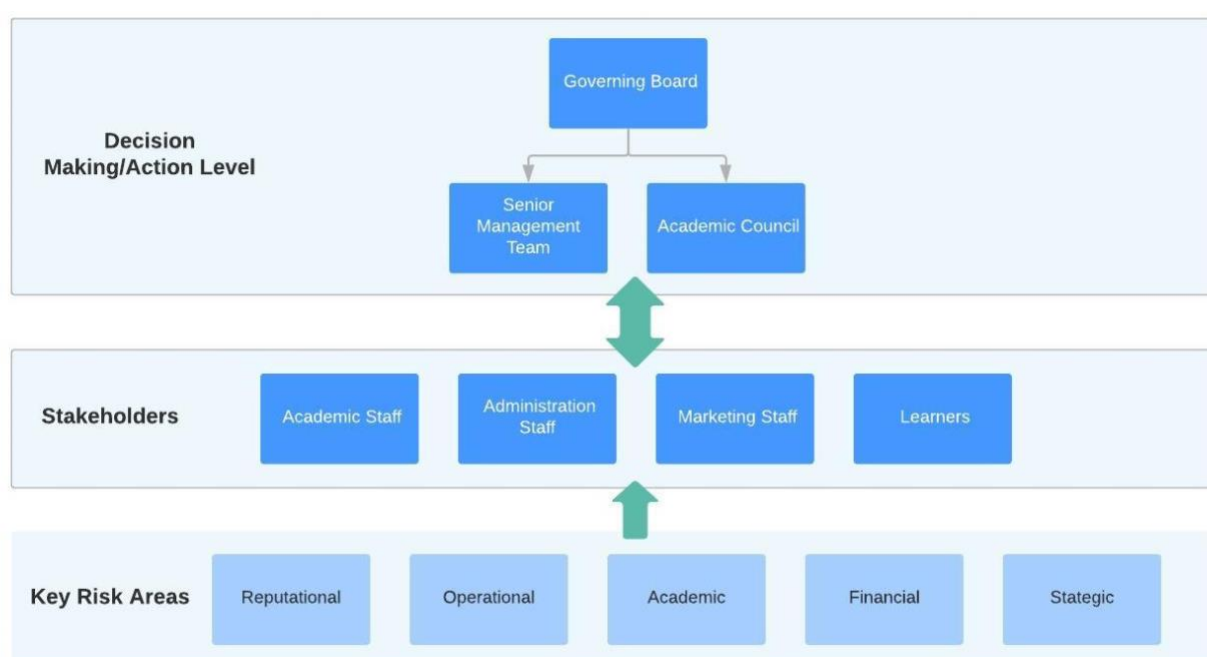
Decision Making/Action Level

Governing Board

Senior Management Team

Academic Council

Stakeholders

Academic Staff

Administration Staff

Marketing Staff

Learners

Key Risk Areas

Reputational

Operational

Academic

Financial

Stategic